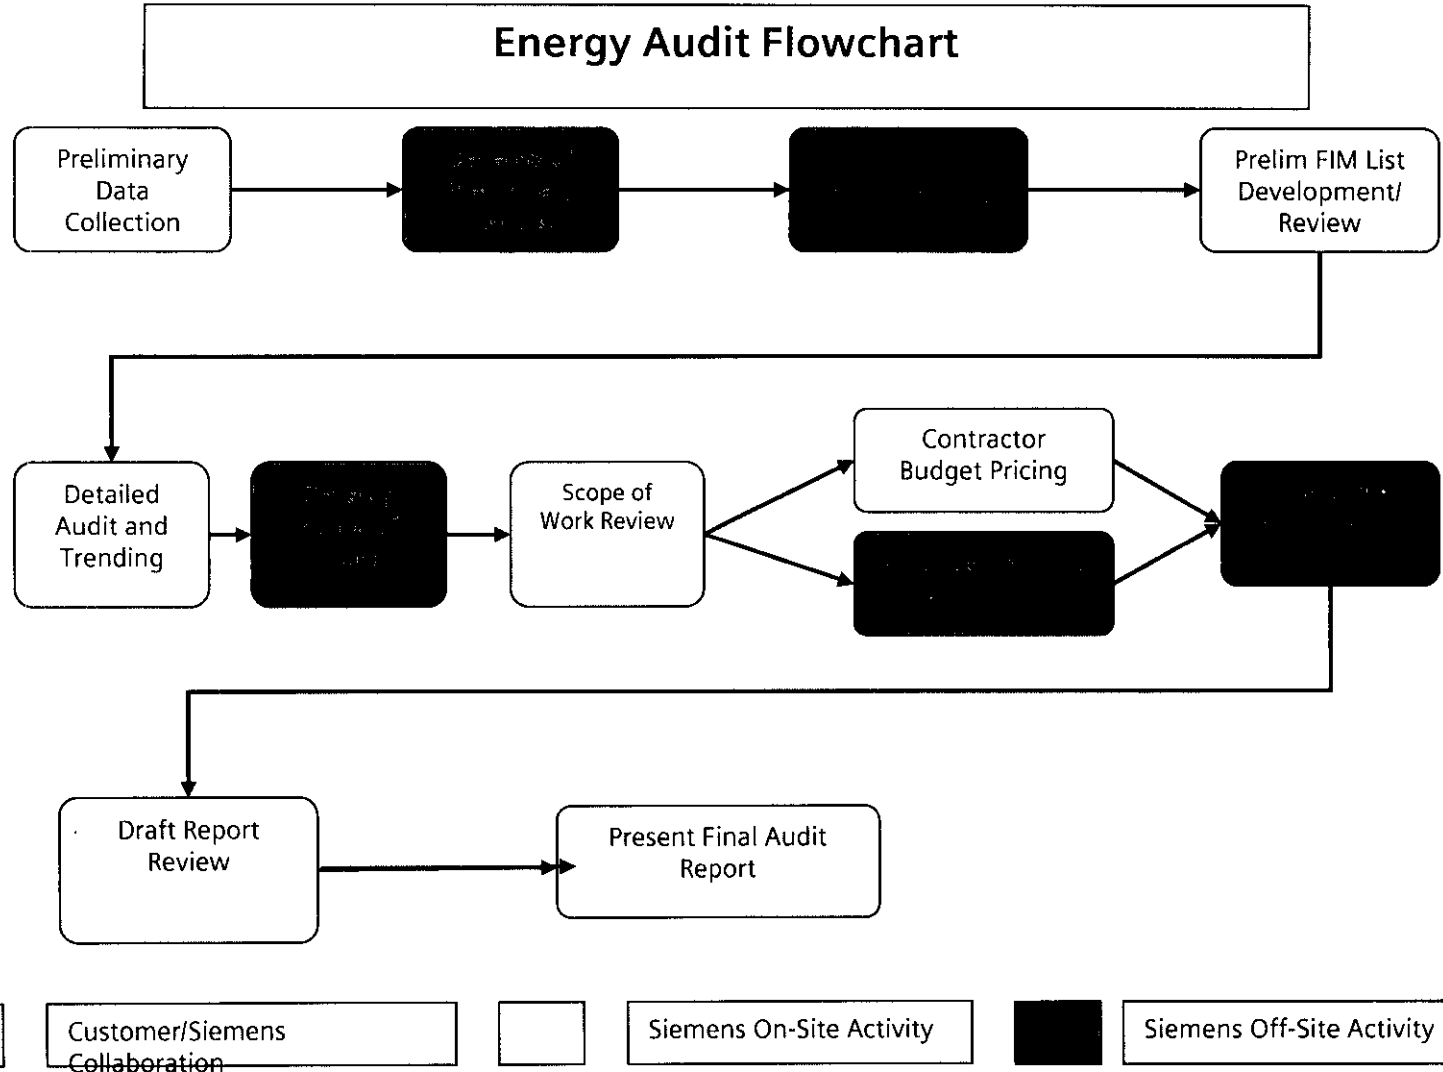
Energy Audit Flowchart

Preliminary Data Collection

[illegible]

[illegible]

Prelim FIM List Development/ Review

Detailed Audit and Trending

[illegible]

Scope of Work Review

Contractor Budget Pricing

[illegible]

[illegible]

Draft Report Review

Present Final Audit Report

Customer/Siemens Collaboration

Siemens On-Site Activity

Siemens Off-Site Activity